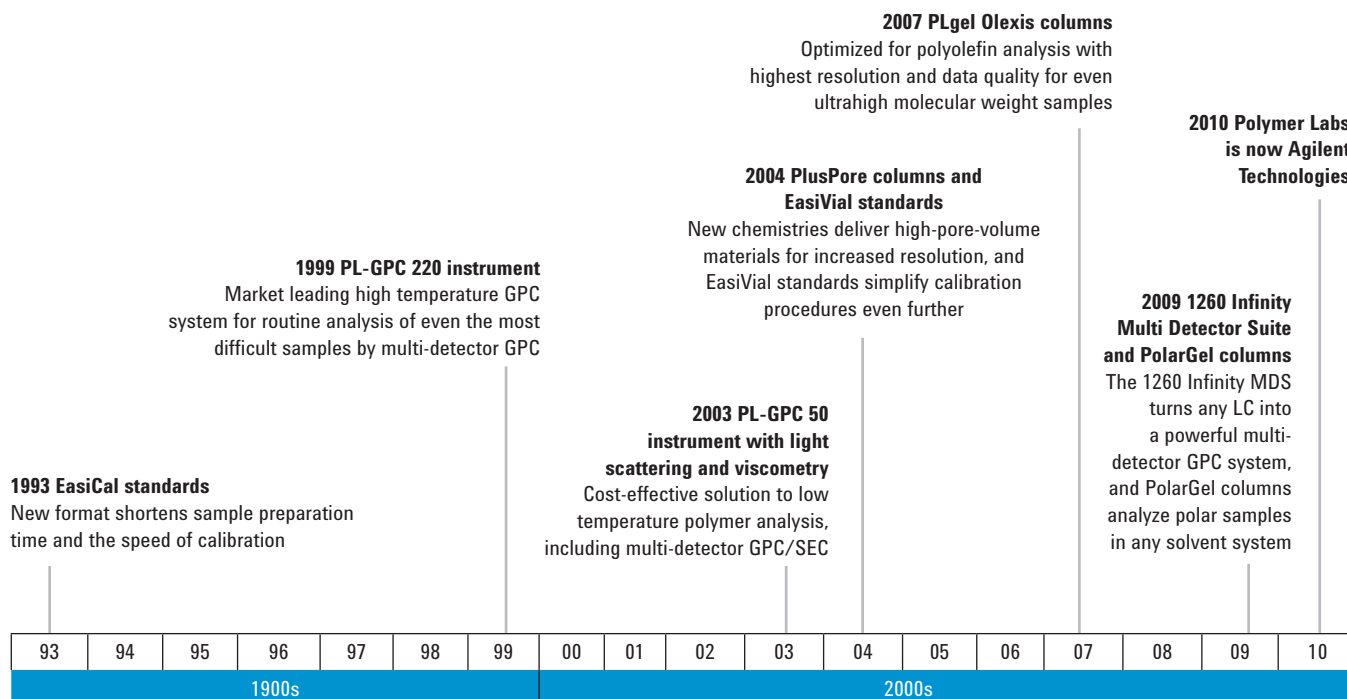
**2007 PLgel Olexis columns**
Optimized for polyolefin analysis with highest resolution and data quality for even ultrahigh molecular weight samples

**2010 Polymer Labs is now Agilent Technologies**

**2004 PlusPore columns and EasiVial standards**
New chemistries deliver high-pore-volume materials for increased resolution, and EasiVial standards simplify calibration procedures even further

**1999 PL-GPC 220 instrument**
Market leading high temperature GPC system for routine analysis of even the most difficult samples by multi-detector GPC

**2009 1260 Infinity Multi Detector Suite and PolarGel columns**
The 1260 Infinity MDS turns any LC into a powerful multi-detector GPC system, and PolarGel columns analyze polar samples in any solvent system

**2003 PL-GPC 50 instrument with light scattering and viscometry**
Cost-effective solution to low temperature polymer analysis, including multi-detector GPC/SEC

**1993 EasiCal standards**
New format shortens sample preparation time and the speed of calibration

| 93 | 94 | 95 | 96 | 97 | 98 | 99 | 00 | 01 | 02 | 03 | 04 | 05 | 06 | 07 | 08 | 09 | 10 |
|---|---|---|---|---|---|---|---|---|---|---|---|---|---|---|---|---|---|

1900s

2000s